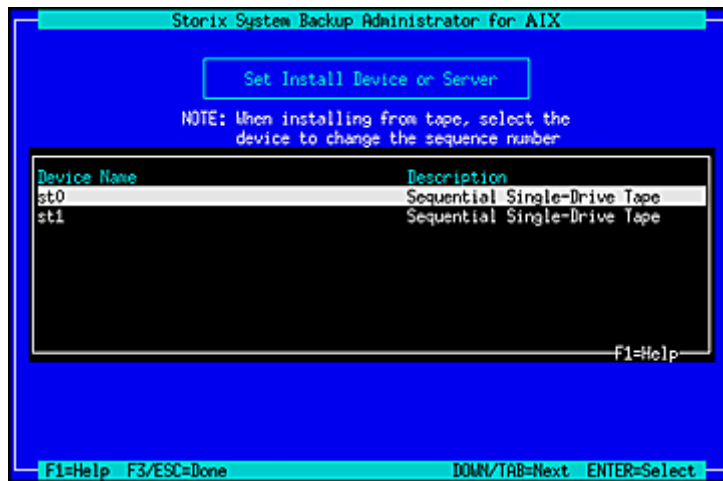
Storix System Backup Administrator for AIX

Set Install Device or Server

NOTE: When installing from tape, select the device to change the sequence number

| Device Name | Description |
|---|---|
| st0 | Sequential Single-Drive Tape |
| st1 | Sequential Single-Drive Tape |

F1=Help

F1=Help F3/ESC=Done DOWN/TAB=Next ENTER=Select